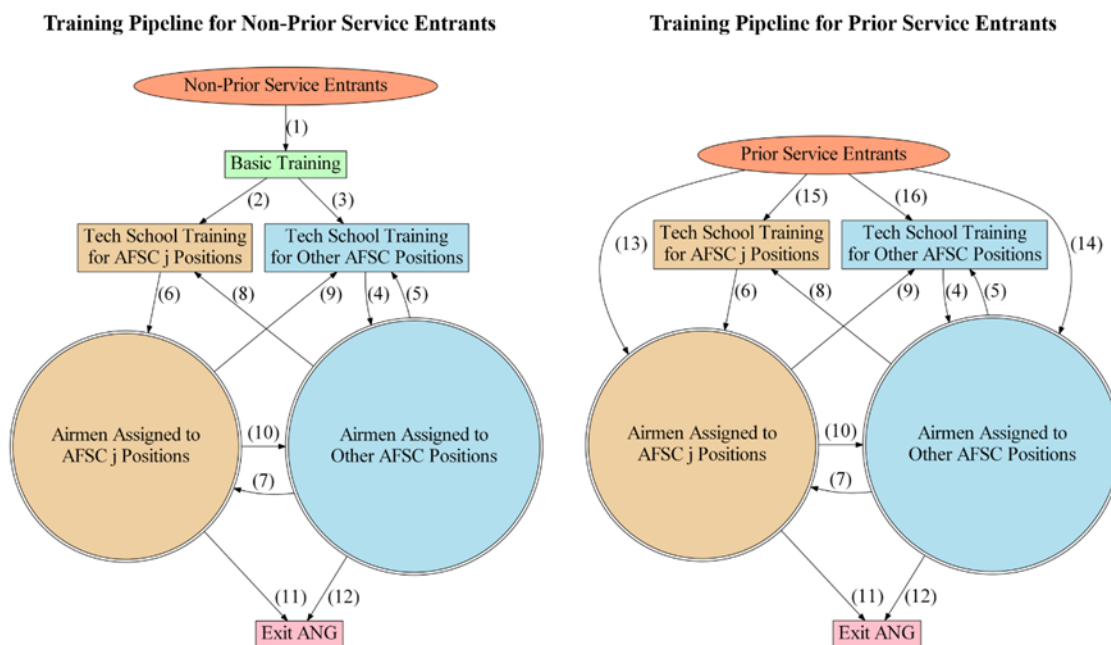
Training Pipeline for Non-Prior Service Entrants

Non-Prior Service Entrants

(1)

Basic Training

(2)

(3)

Tech School Training for AFSC j Positions

Tech School Training for Other AFSC Positions

(6)

(8)

(9)

(4)

(5)

Airmen Assigned to AFSC j Positions

(10)

(7)

Airmen Assigned to Other AFSC Positions

(11)

(12)

Exit ANG

Training Pipeline for Prior Service Entrants

Prior Service Entrants

(15)

(16)

(13)

(14)

Tech School Training for AFSC j Positions

Tech School Training for Other AFSC Positions

(6)

(8)

(9)

(4)

(5)

Airmen Assigned to AFSC j Positions

(10)

(7)

Airmen Assigned to Other AFSC Positions

(11)

(12)

Exit ANG